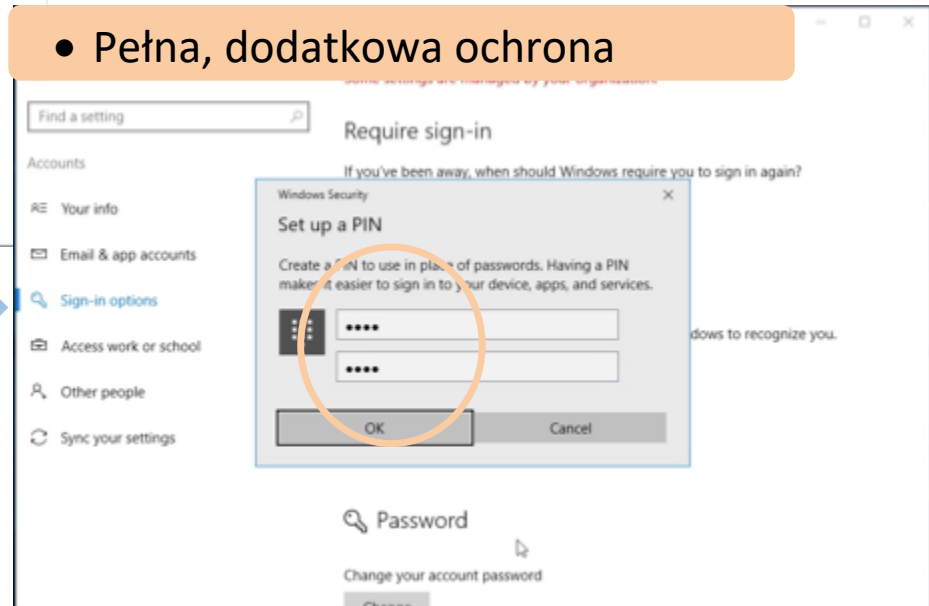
• Pełna, dodatkowa ochrona

Some settings are managed by your organization.

Find a setting

Accounts

Your info

Email & app accounts

Sign-in options

Access work or school

Other people

Sync your settings

Require sign-in

If you've been away, when should Windows require you to sign in again?

Windows Security

Set up a PIN

Create a PIN to use in place of passwords. Having a PIN makes it easier to sign in to your device, apps, and services.

••••

••••

OK

Cancel

dows to recognize you.

Password

Change your account password

Change